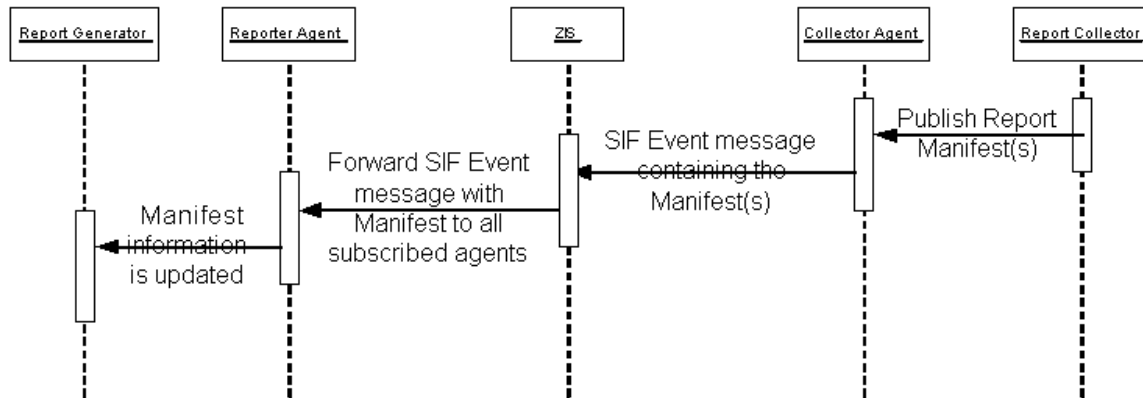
Report Generator

Reporter Agent

ZIS

Collector Agent

Report Collector

Publish Report Manifest(s)

SIF Event message containing the Manifest(s)

Forward SIF Event message with Manifest to all subscribed agents

Manifest information is updated